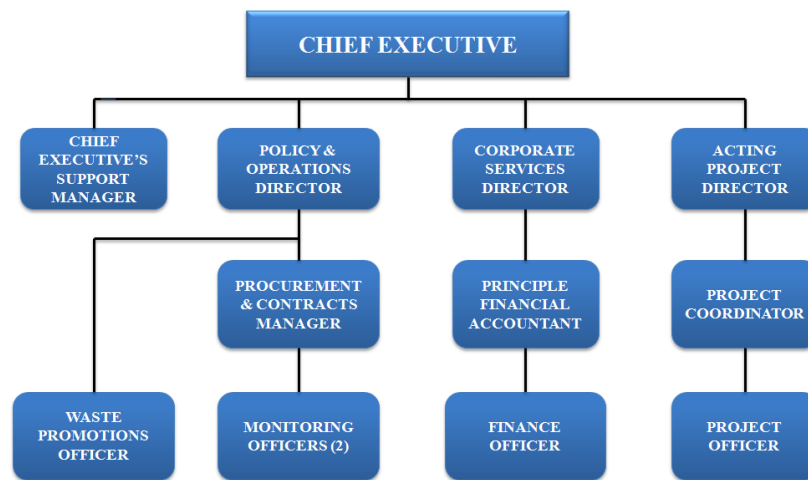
CHIEF EXECUTIVE

CHIEF EXECUTIVE'S SUPPORT MANAGER

POLICY & OPERATIONS DIRECTOR

CORPORATE SERVICES DIRECTOR

ACTING PROJECT DIRECTOR

PROCUREMENT & CONTRACTS MANAGER

PRINCIPLE FINANCIAL ACCOUNTANT

PROJECT COORDINATOR

WASTE PROMOTIONS OFFICER

MONITORING OFFICERS (2)

FINANCE OFFICER

PROJECT OFFICER